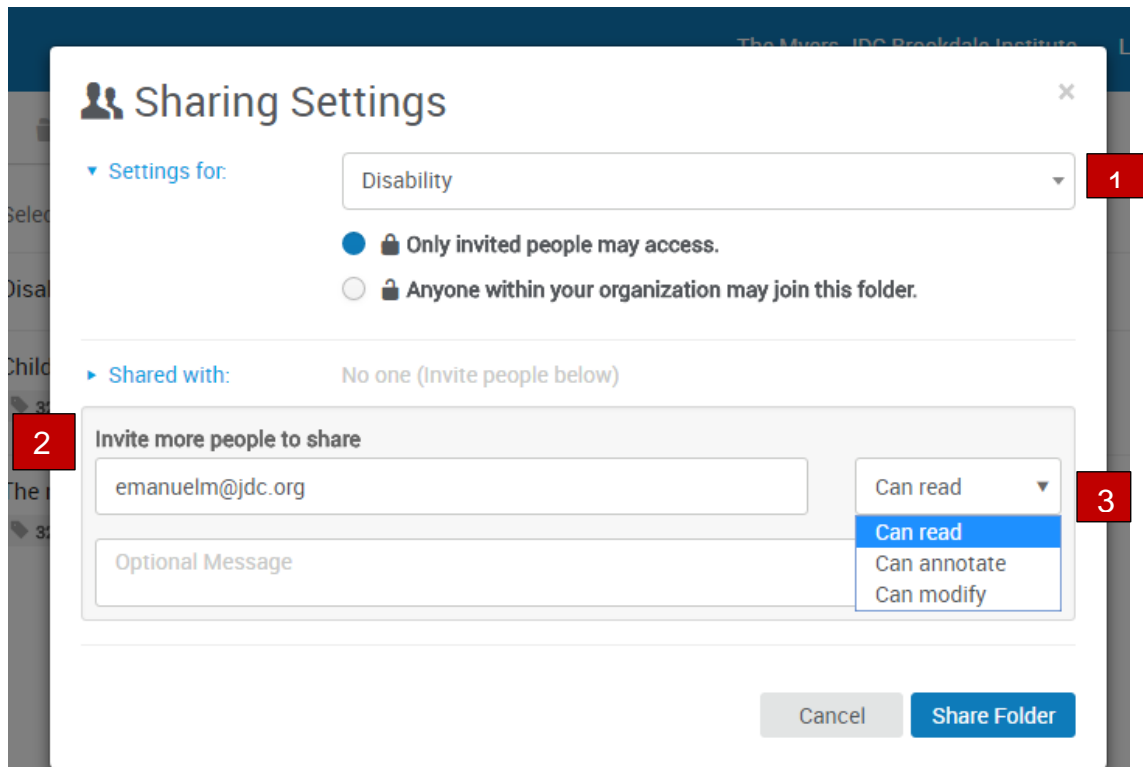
The Myers-JDC-Brookdale Institute

Sharing Settings

×

▾ Settings for:

Disability

1

Only invited people may access.

Anyone within your organization may join this folder.

▸ Shared with:

No one (Invite people below)

2

Invite more people to share

emanuelm@jdc.org

Can read

3

Can read
Can annotate
Can modify

Optional Message

Cancel

Share Folder

Selec

Disal

Child

The r